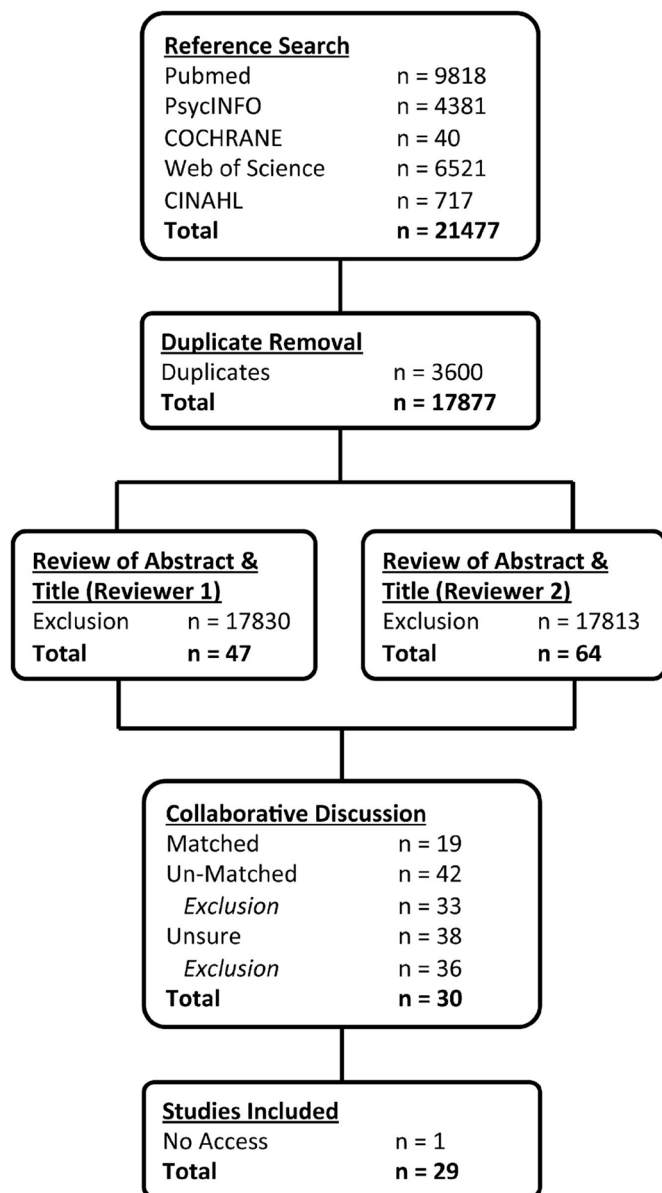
Reference Search
Pubmed n = 9818
PsycINFO n = 4381
COCHRANE n = 40
Web of Science n = 6521
CINAHL n = 717
Total n = 21477

Duplicate Removal
Duplicates n = 3600
Total n = 17877

Review of Abstract & Title (Reviewer 1)
Exclusion n = 17830
Total n = 47

Review of Abstract & Title (Reviewer 2)
Exclusion n = 17813
Total n = 64

Collaborative Discussion
Matched n = 19
Un-Matched n = 42
Exclusion n = 33
Unsure n = 38
Exclusion n = 36
Total n = 30

Studies Included
No Access n = 1
Total n = 29